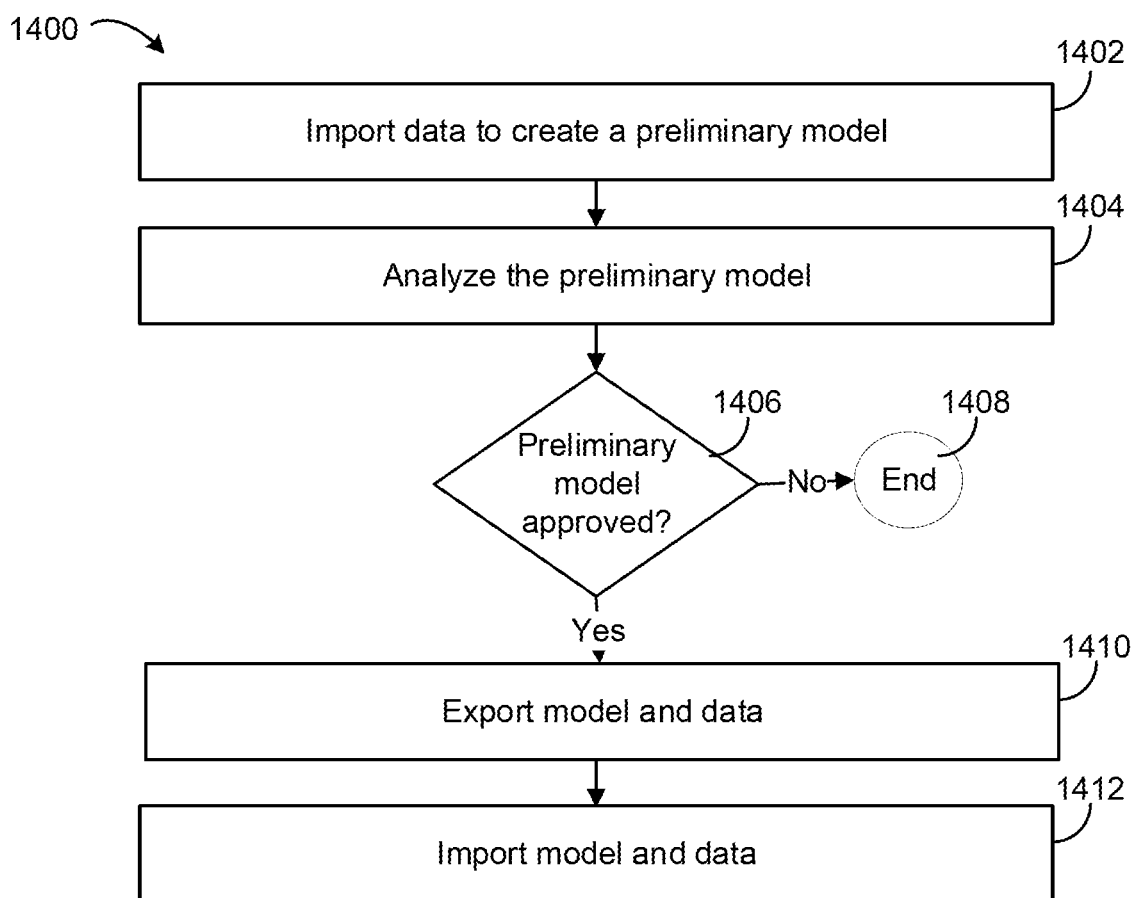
1400

1402

Import data to create a preliminary model

1404

Analyze the preliminary model

1406

Preliminary model approved?

No

1408

End

Yes

1410

Export model and data

1412

Import model and data